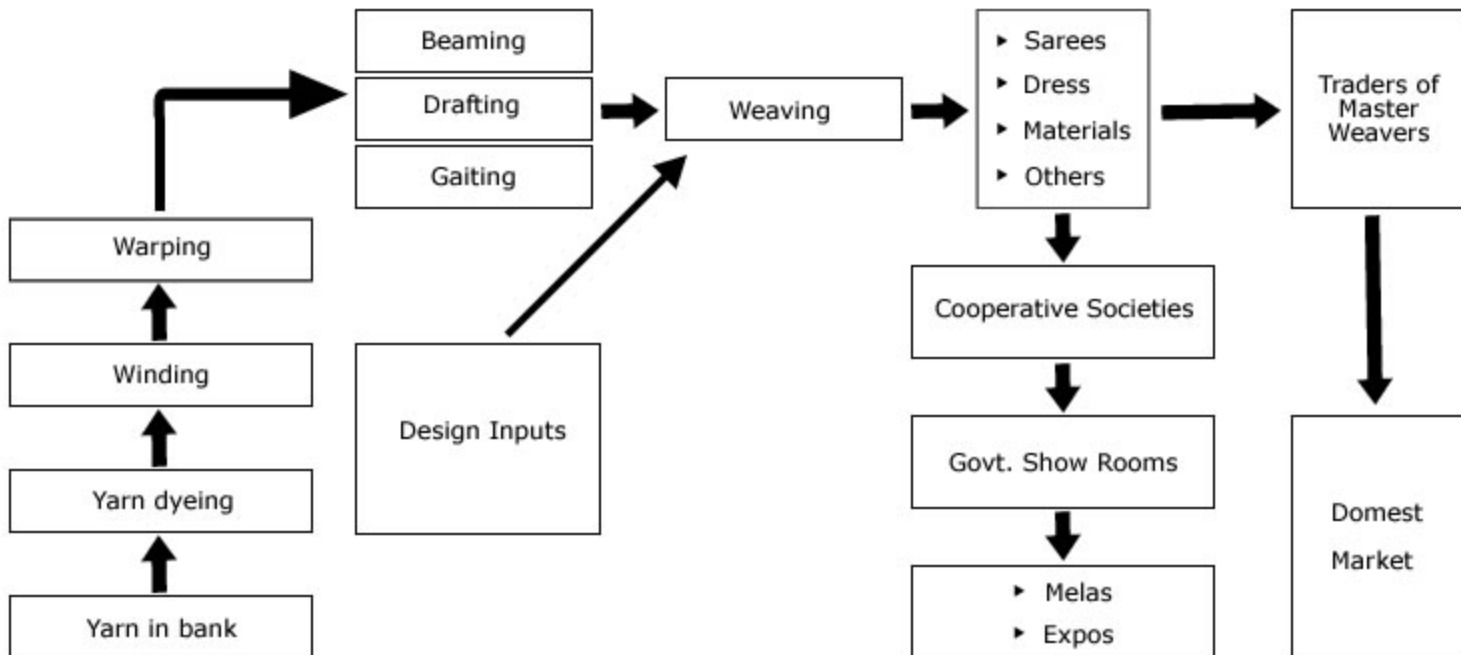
Yarn in bank

Yarn dyeing

Winding

Warping

Beaming

Drafting

Gaiting

Design Inputs

Weaving

- Sarees
- Dress
- Materials
- Others

Cooperative Societies

Govt. Show Rooms

- Melas
- Expos

Traders of Master Weavers

Domest

Market